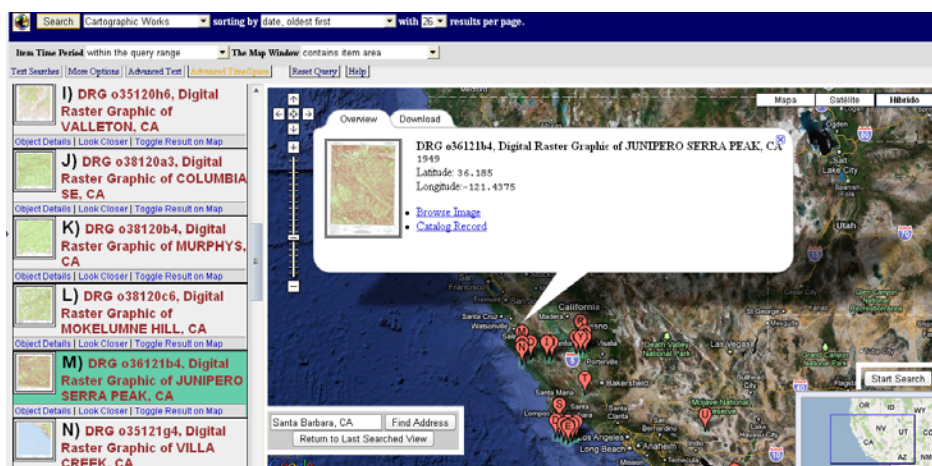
Search Cartographic Works sorting by date, oldest first with 26 results per page.

Item Time Period within the query range The Map Window contains item area

Text Searches | More Options | Advanced Text | Advanced TimeSpace | Reset Query | Help

I) DRG o35120h6, Digital Raster Graphic of VALLETON, CA
Object Details | Look Closer | Toggle Result on Map

J) DRG o38120a3, Digital Raster Graphic of COLUMBIA SE, CA
Object Details | Look Closer | Toggle Result on Map

K) DRG o38120b4, Digital Raster Graphic of MURPHYS, CA
Object Details | Look Closer | Toggle Result on Map

L) DRG o38120c6, Digital Raster Graphic of MOKELUMNE HILL, CA
Object Details | Look Closer | Toggle Result on Map

M) DRG o36121b4, Digital Raster Graphic of JUNIPERO SERRA PEAK, CA
Object Details | Look Closer | Toggle Result on Map

N) DRG o35121g4, Digital Raster Graphic of VILLA CREEK, CA

Mapa Satélite Híbrido

Overview Download

DRG o36121b4, Digital Raster Graphic of JUNIPERO SERRA PEAK, CA
1949
Latitude: 36.185
Longitude: -121.4375

Browse Image
Catalog Record

Salt Lake City
Utah
San Francisco
California
Santa Cruz
Watsonville
Fresno
Porterville
Bakersfield
Death Valley National Park
Santa Maria
Lompoc
Los Angeles
Long Beach
Mojave National Preserve
Grand Canyon National Park
Start Search

Santa Barbara, CA Find Address
Return to Last Searched View

NV UT CA AZ